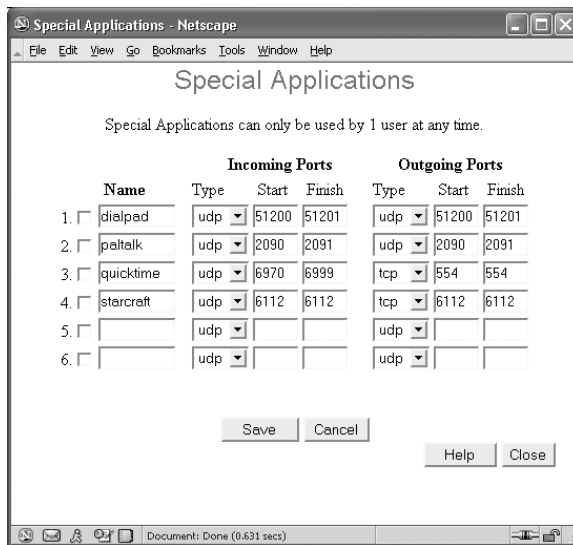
Special Applications - Netscape

File Edit View Go Bookmarks Tools Window Help

Special Applications

Special Applications can only be used by 1 user at any time.

| | Name | Incoming Ports Type | Start | Finish | Outgoing Ports Type | Start | Finish |
|---|---|---|---|---|---|---|---|
| 1. | dialpad | udp | 51200 | 51201 | udp | 51200 | 51201 |
| 2. | paltalk | udp | 2090 | 2091 | udp | 2090 | 2091 |
| 3. | quicktime | udp | 6970 | 6999 | tcp | 554 | 554 |
| 4. | starcraft | udp | 6112 | 6112 | tcp | 6112 | 6112 |
| 5. | | udp | | | udp | | |
| 6. | | udp | | | udp | | |

Save Cancel

Help Close

Document: Done (0.631 secs)